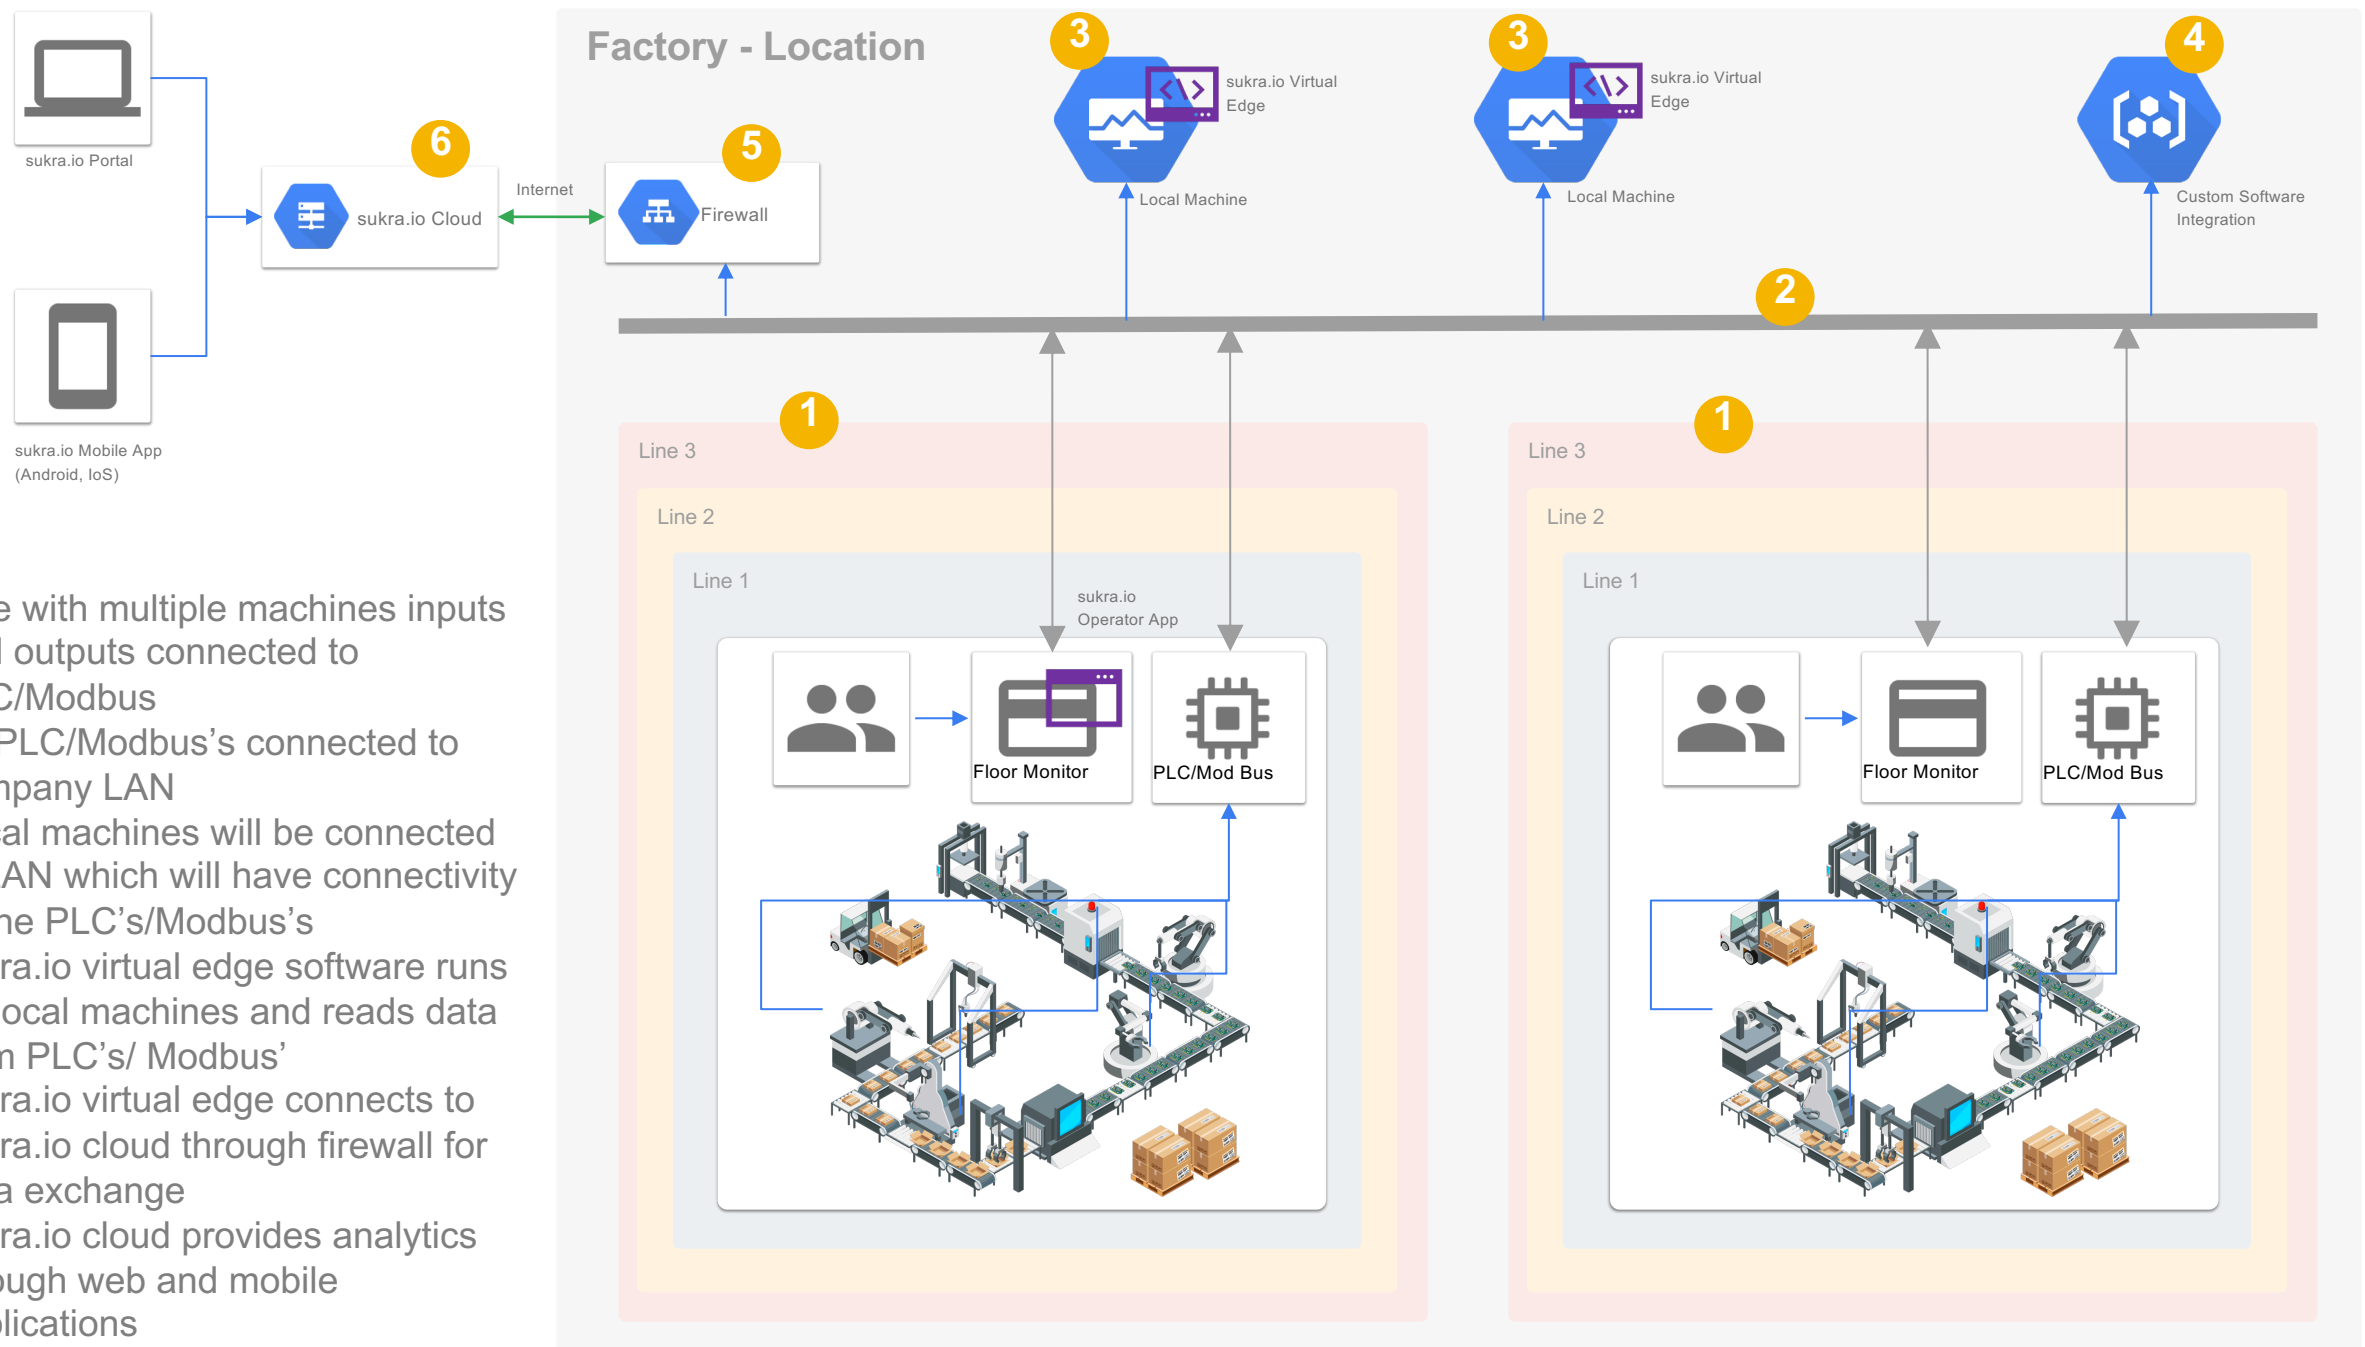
sukra.io Portal

sukra.io Mobile App (Android, IoS)

6

sukra.io Cloud

Internet

5

Firewall

Factory - Location

3

sukra.io Virtual Edge

Local Machine

3

sukra.io Virtual Edge

Local Machine

4

Custom Software Integration

2

1

Line 3

Line 2

Line 1

sukra.io Operator App

Floor Monitor

PLC/Mod Bus

1

Line 3

Line 2

Line 1

Floor Monitor

PLC/Mod Bus

e with multiple machines inputs
 outputs connected to
C/Modbus
PLC/Modbus's connected to
npany LAN
al machines will be connected
AN which will have connectivity
ne PLC's/Modbus's
ra.io virtual edge software runs
ocal machines and reads data
n PLC's/ Modbus'
ra.io virtual edge connects to
ra.io cloud through firewall for
a exchange
ra.io cloud provides analytics
ugh web and mobile
lications